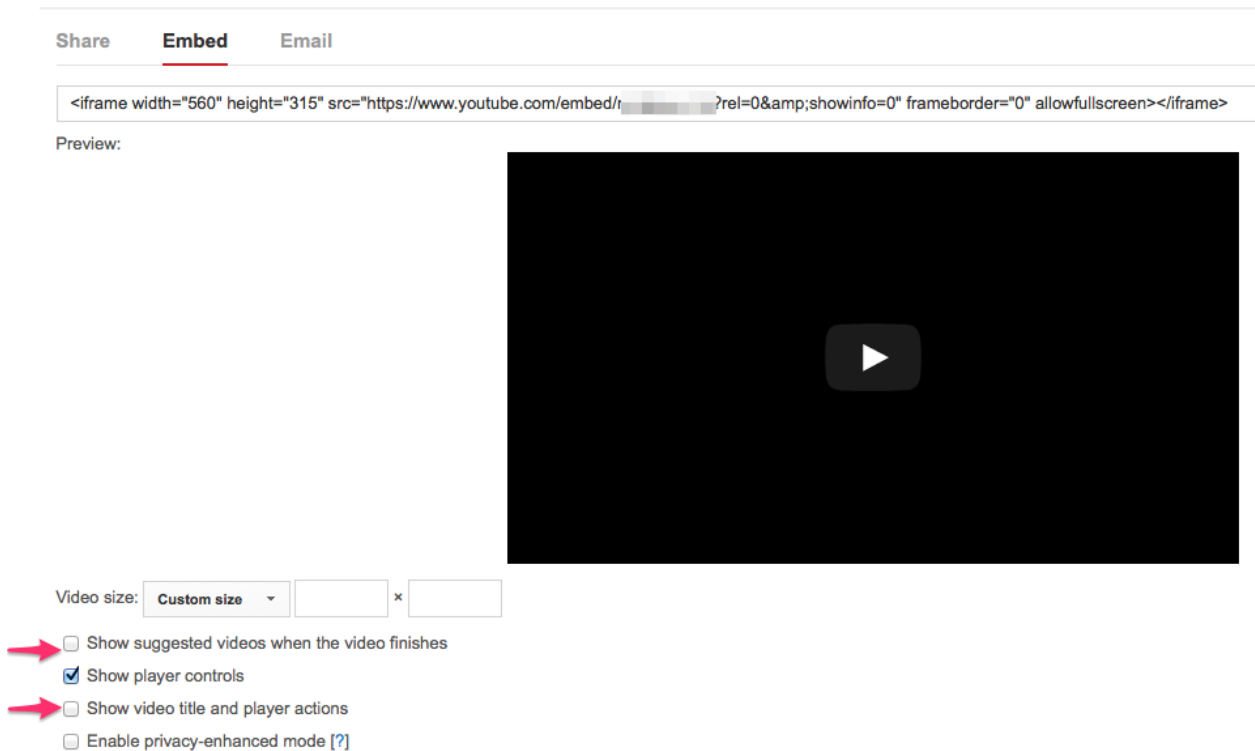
Share Embed Email

<iframe width="560" height="315" src="https://www.youtube.com/embed/r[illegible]?rel=0&amp;showinfo=0" frameborder="0" allowfullscreen></iframe>

Preview:

Video size: Custom size ×

Show suggested videos when the video finishes

Show player controls

Show video title and player actions

Enable privacy-enhanced mode [?]